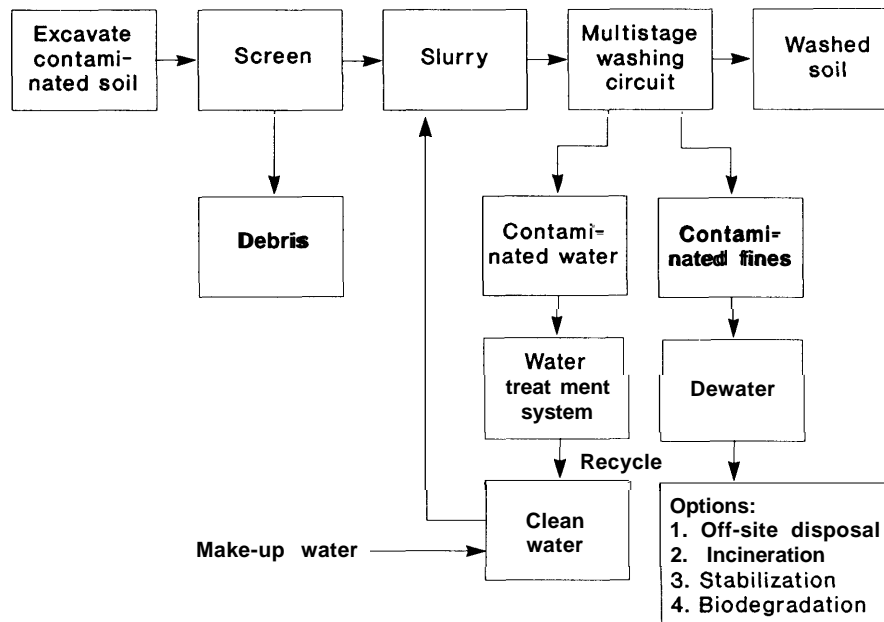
Excavate contaminated soil

Screen

Slurry

Multistage washing circuit

Washed soil

Debris

Contaminated water

Contaminated fines

Water treat ment system

Dewater

Recycle

Clean water

Make-up water

Options:
1. Off-site disposal
2. Incineration
3. Stabilization
4. Biodegradation